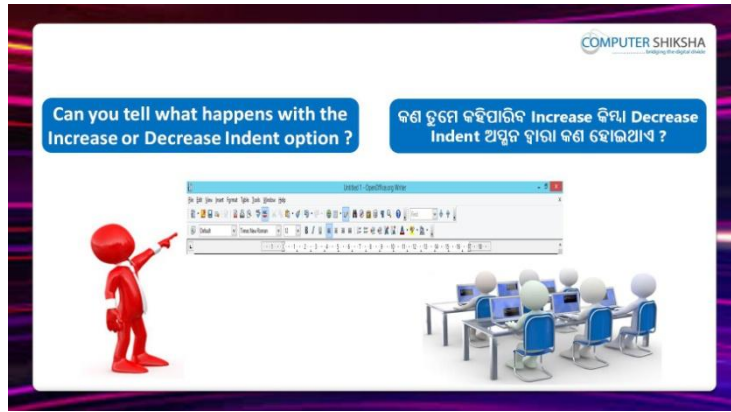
COMPUTER SHIKSHA
Bridging the digital divide

Can you tell what happens with the Increase or Decrease Indent option ?

କଣ ତୁମେ କହିପାରିବ Increase କିମ୍ବା Decrease Indent ଅପ୍ସନ ଦ୍ୱାରା କଣ ହୋଇଥାଏ ?

Untitled 1 - OpenOffice.org Writer

File Edit View Insert Format Table Tools Window Help

Default Times New Roman 12